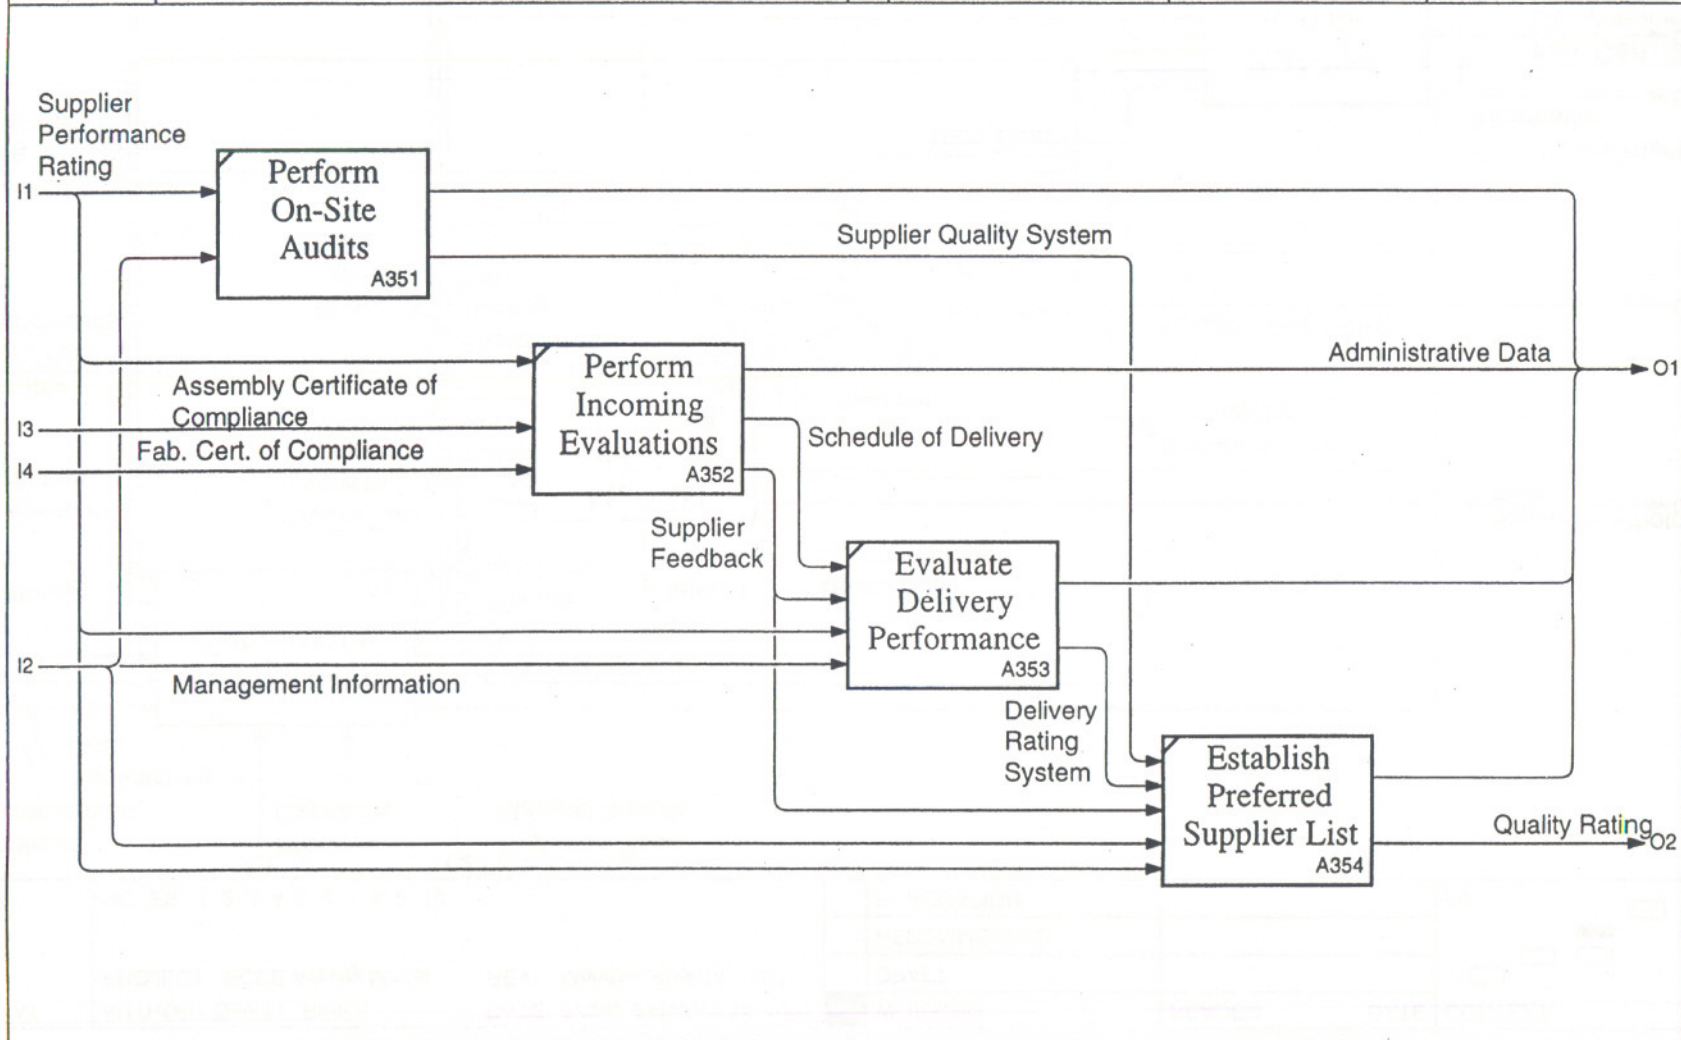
Supplier Performance Rating

I1

Perform On-Site Audits
A351

Supplier Quality System

Perform Incoming Evaluations
A352

Administrative Data

O1

Assembly Certificate of Compliance

I3

Fab. Cert. of Compliance

I4

Schedule of Delivery

Supplier Feedback

Evaluate Delivery Performance
A353

I2

Management Information

Delivery Rating System

Establish Preferred Supplier List
A354

Quality Rating

O2